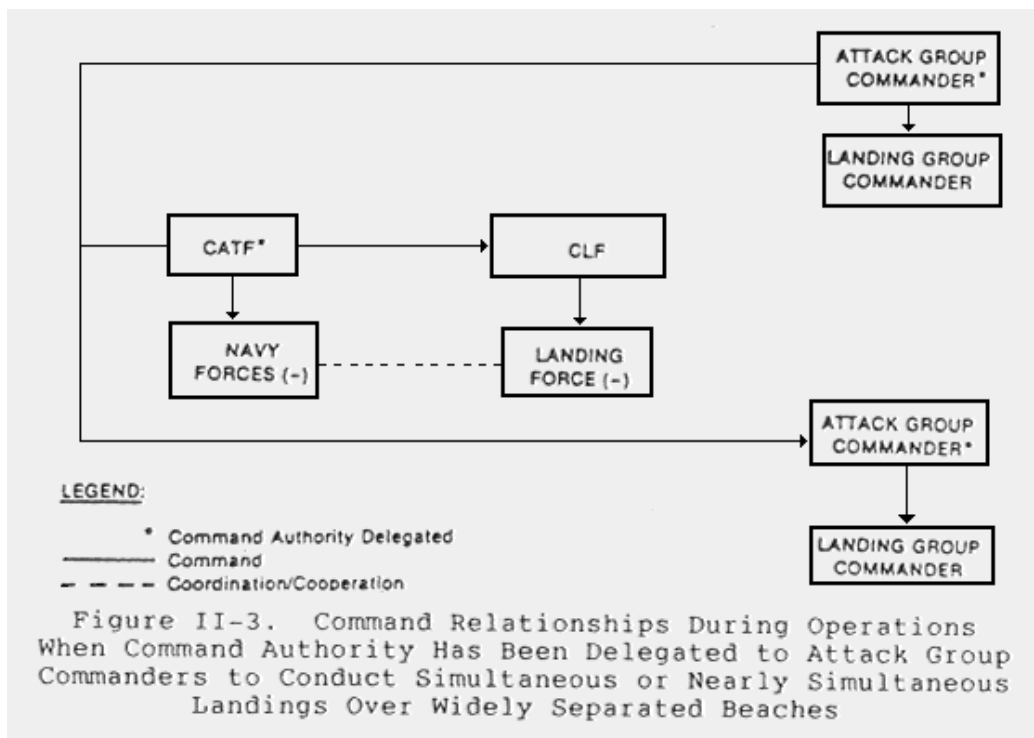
ATTACK GROUP COMMANDER*

LANDING GROUP COMMANDER

CATF*

CLF

NAVY FORCES (-)

LANDING FORCE (-)

ATTACK GROUP COMMANDER*

LANDING GROUP COMMANDER

LEGEND:

* Command Authority Delegated
———— Command
– – – – Coordination/Cooperation

Figure II-3. Command Relationships During Operations When Command Authority Has Been Delegated to Attack Group Commanders to Conduct Simultaneous or Nearly Simultaneous Landings Over Widely Separated Beaches